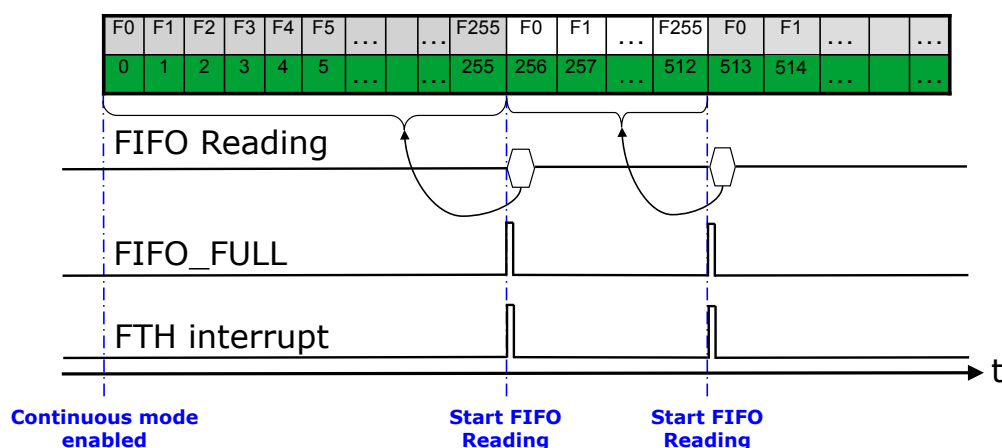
| F0 | F1 | F2 | F3 | F4 | F5 | ... | | ... | F255 | F0 | F1 | ... | F255 | F0 | F1 | ... | | ... |
|---|---|---|---|---|---|---|---|---|---|---|---|---|---|---|---|---|---|---|
| 0 | 1 | 2 | 3 | 4 | 5 | ... | | ... | 255 | 256 | 257 | ... | 512 | 513 | 514 | ... | | ... |

FIFO Reading

FIFO_FULL

FTH interrupt

t

Continuous mode enabled

Start FIFO Reading

Start FIFO Reading